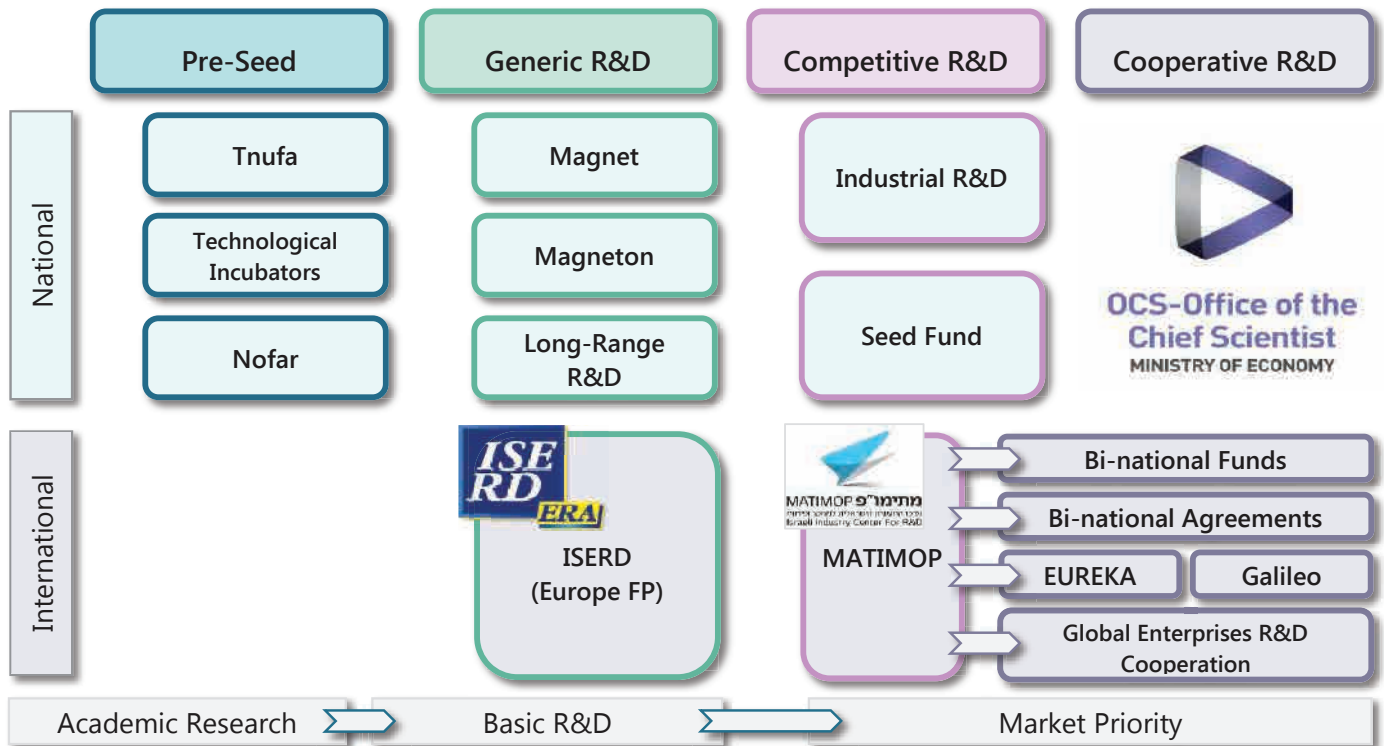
Pre-Seed

Generic R&D

Competitive R&D

Cooperative R&D

National

Tnufa

Technological Incubators

Nofar

Magnet

Magneton

Long-Range R&D

Industrial R&D

Seed Fund

OCS-Office of the Chief Scientist
MINISTRY OF ECONOMY

International

ISE RD ERA

ISERD (Europe FP)

MATIMOP מתימו"פ
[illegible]
Israeli Industry Center For R&D

MATIMOP

Bi-national Funds

Bi-national Agreements

EUREKA

Galileo

Global Enterprises R&D Cooperation

Academic Research

Basic R&D

Market Priority